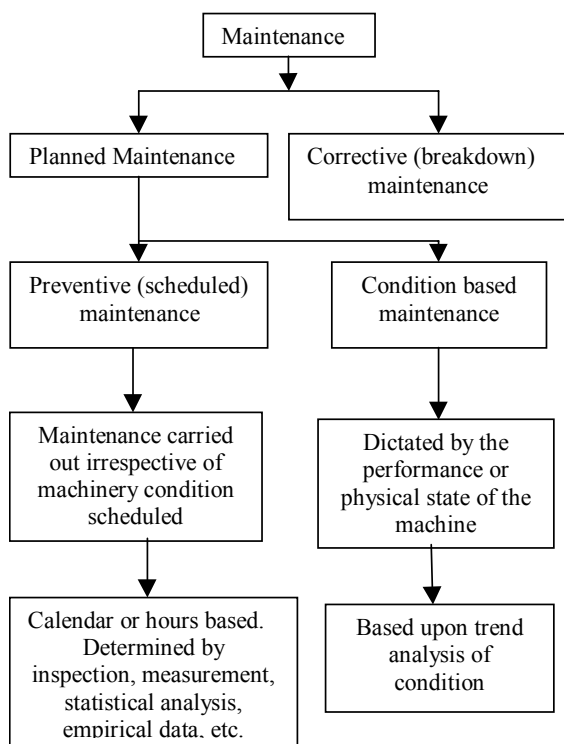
Maintenance

Planned Maintenance

Corrective (breakdown) maintenance

Preventive (scheduled) maintenance

Condition based maintenance

Maintenance carried out irrespective of machinery condition scheduled

Dictated by the performance or physical state of the machine

Calendar or hours based. Determined by inspection, measurement, statistical analysis, empirical data, etc.

Based upon trend analysis of condition